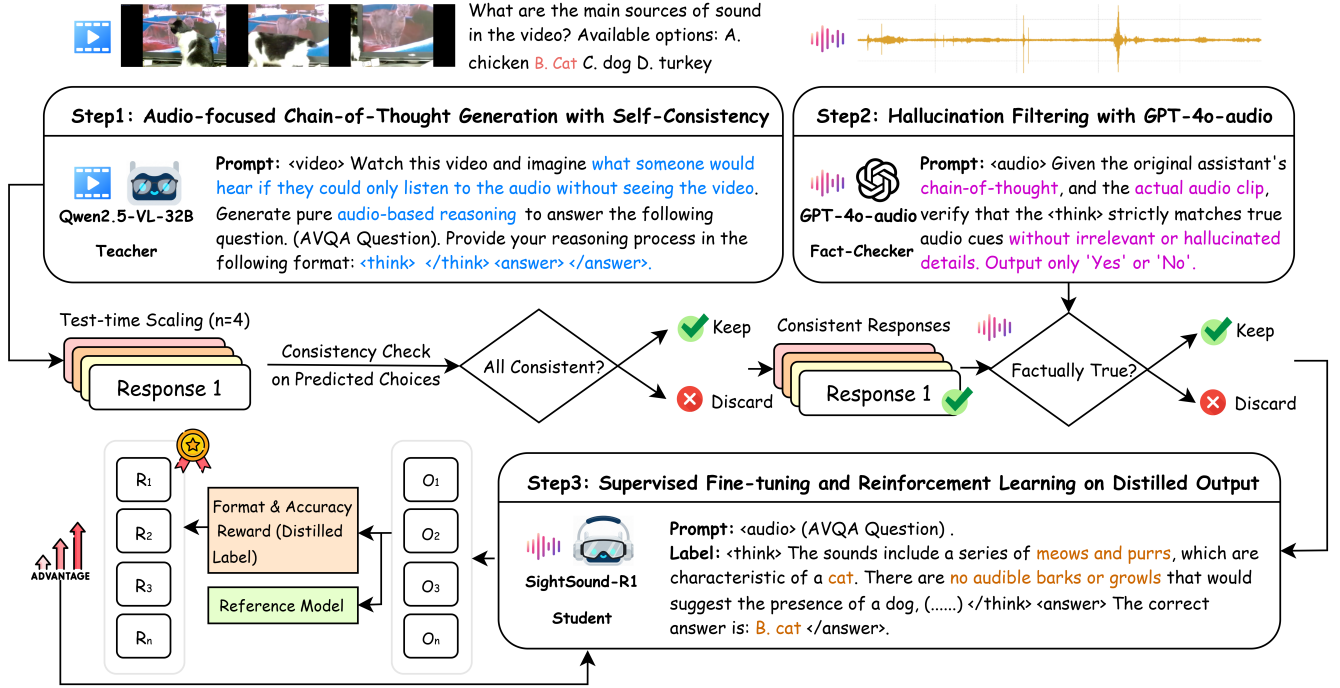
What are the main sources of sound in the video? Available options: A. chicken B. Cat C. dog D. turkey

Step1: Audio-focused Chain-of-Thought Generation with Self-Consistency

Qwen2.5-VL-32B

Teacher

Prompt: <video> Watch this video and imagine what someone would hear if they could only listen to the audio without seeing the video. Generate pure audio-based reasoning to answer the following question. (AVQA Question). Provide your reasoning process in the following format: <think> </think> <answer> </answer>.

Step2: Hallucination Filtering with GPT-4o-audio

GPT-4o-audio

Fact-Checker

Prompt: <audio> Given the original assistant's chain-of-thought, and the actual audio clip, verify that the <think> strictly matches true audio cues without irrelevant or hallucinated details. Output only 'Yes' or 'No'.

Test-time Scaling (n=4)

Response 1

Consistency Check on Predicted Choices

All Consistent?

Keep

Discard

Consistent Responses

Response 1

Factually True?

Keep

Discard

$R_1$

$R_2$

$R_3$

$R_n$

Format & Accuracy Reward (Distilled Label)

Reference Model

$O_1$

$O_2$

$O_3$

$O_n$

ADVANTAGE

Step3: Supervised Fine-tuning and Reinforcement Learning on Distilled Output

SightSound-R1

Student

Prompt: <audio> (AVQA Question) .
Label: <think> The sounds include a series of meows and purrs, which are characteristic of a cat. There are no audible barks or growls that would suggest the presence of a dog, (......) </think> <answer> The correct answer is: B. cat </answer>.